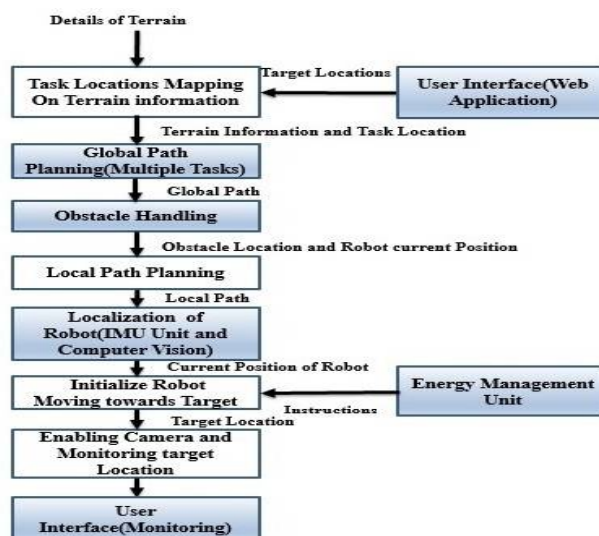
Details of Terrain

Task Locations Mapping On Terrain information

Target Locations

User Interface(Web Application)

Terrain Information and Task Location

Global Path Planning(Multiple Tasks)

Global Path

Obstacle Handling

Obstacle Location and Robot current Position

Local Path Planning

Local Path

Localization of Robot(IMU Unit and Computer Vision)

Current Position of Robot

Initialize Robot Moving towards Target

Instructions

Energy Management Unit

Target Location

Enabling Camera and Monitoring target Location

User Interface(Monitoring)